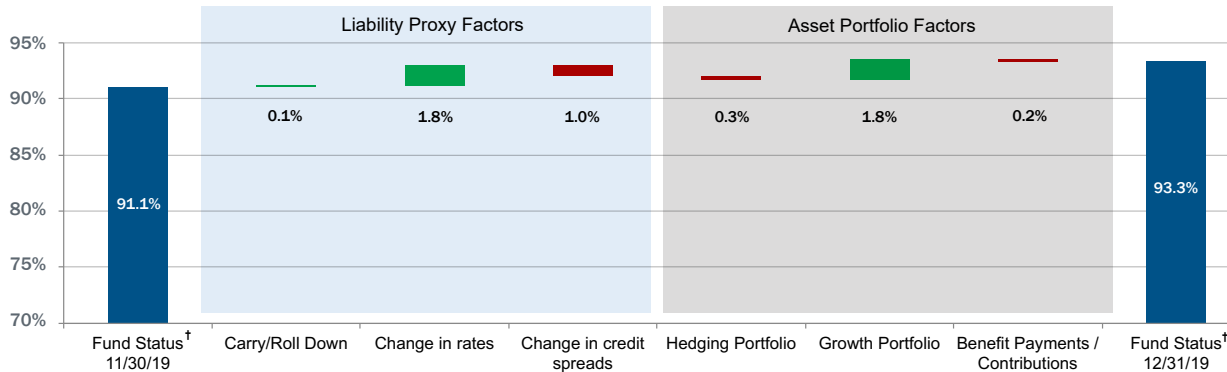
Liability Proxy Factors

Asset Portfolio Factors

95%

90%

85%

80%

75%

70%

91.1%

0.1%

1.8%

1.0%

0.3%

1.8%

0.2%

93.3%

Fund Status† 11/30/19

Carry/Roll Down

Change in rates

Change in credit spreads

Hedging Portfolio

Growth Portfolio

Benefit Payments / Contributions

Fund Status† 12/31/19